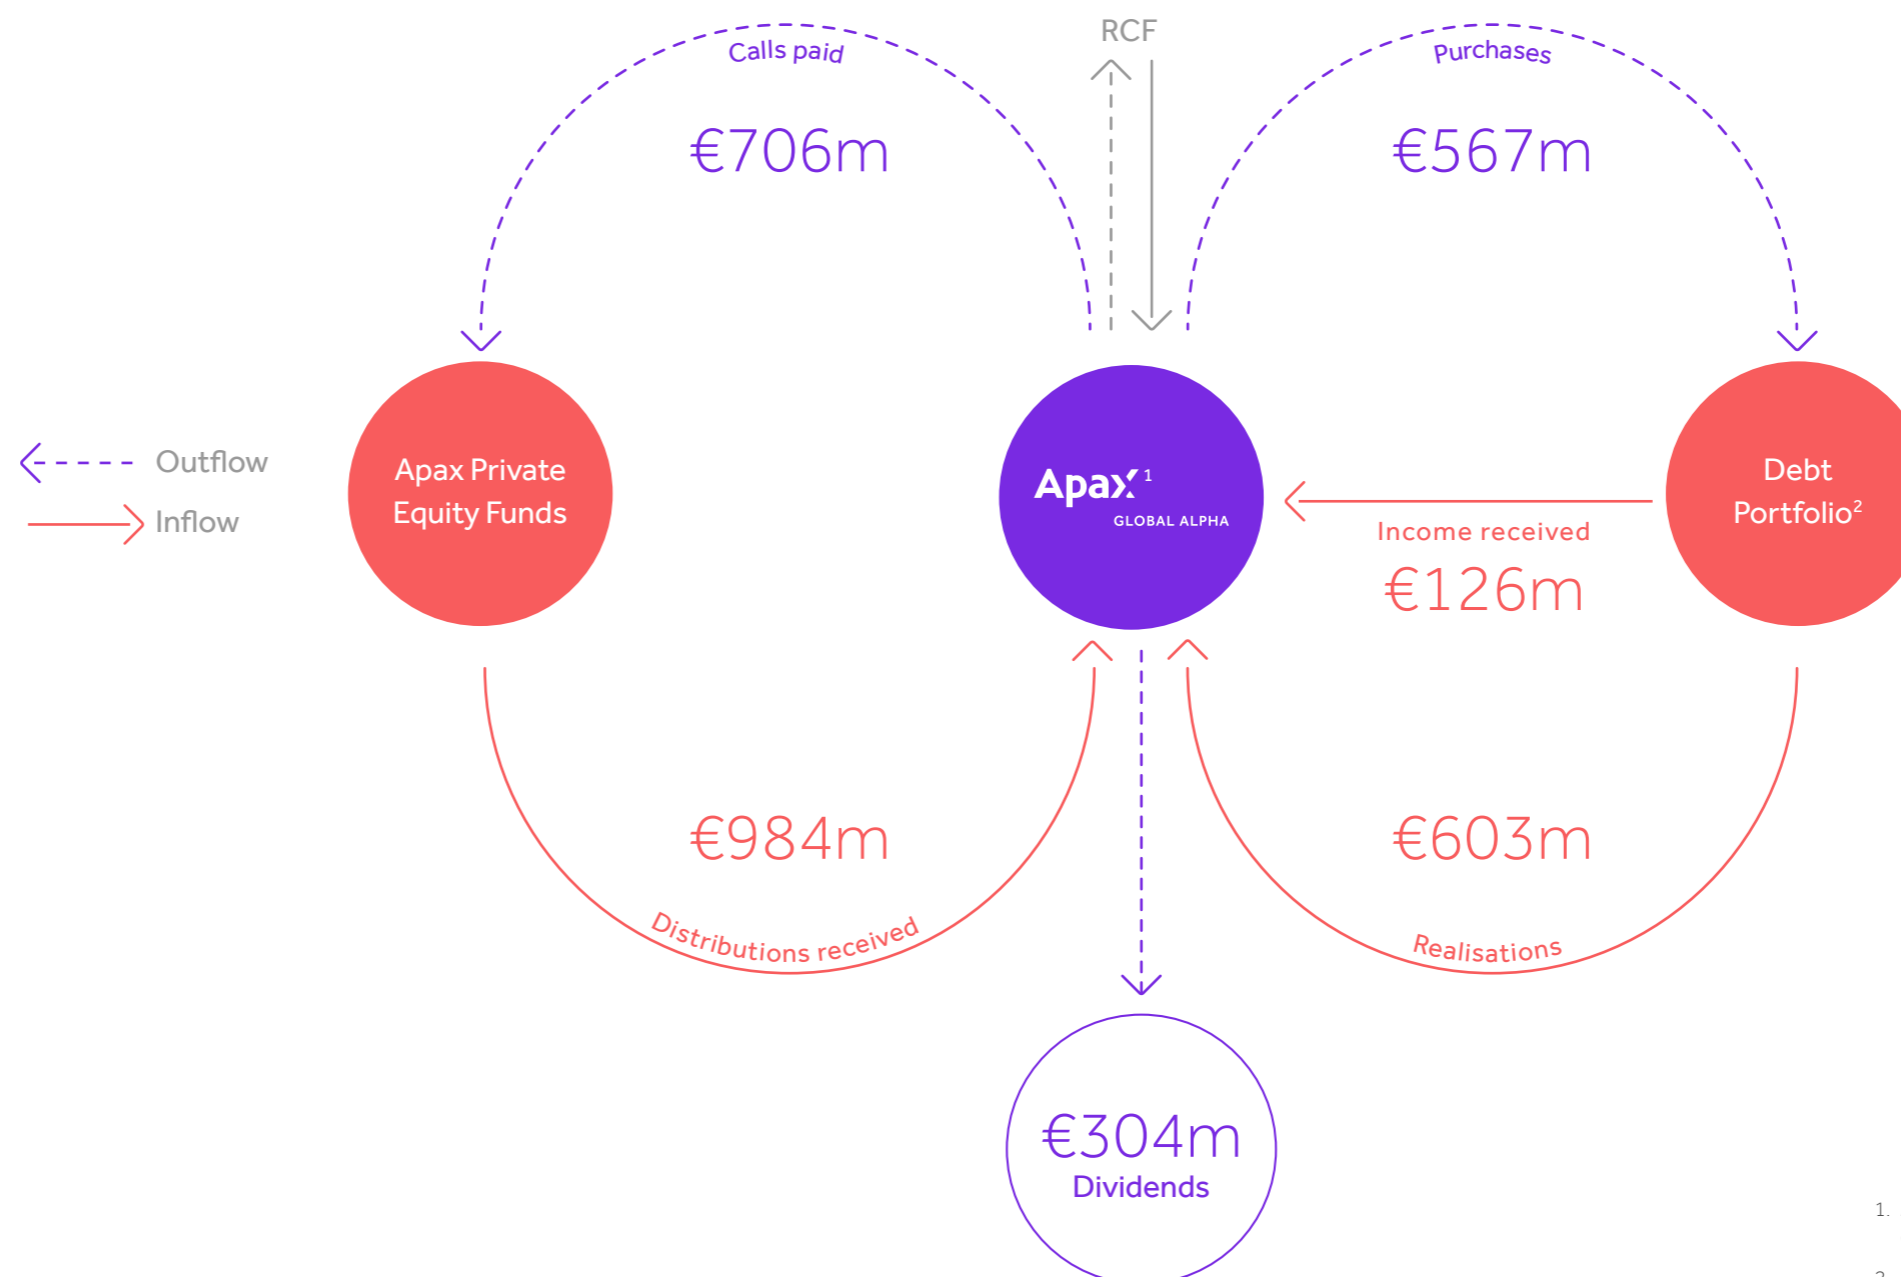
Calls paid

€706m

RCF

Purchases

€567m

Outflow

Inflow

Apax Private Equity Funds

Apax$^1$ GLOBAL ALPHA

Debt Portfolio$^2$

Income received

€126m

€984m

Distributions received

€603m

Realisations

€304m
Dividends

1.